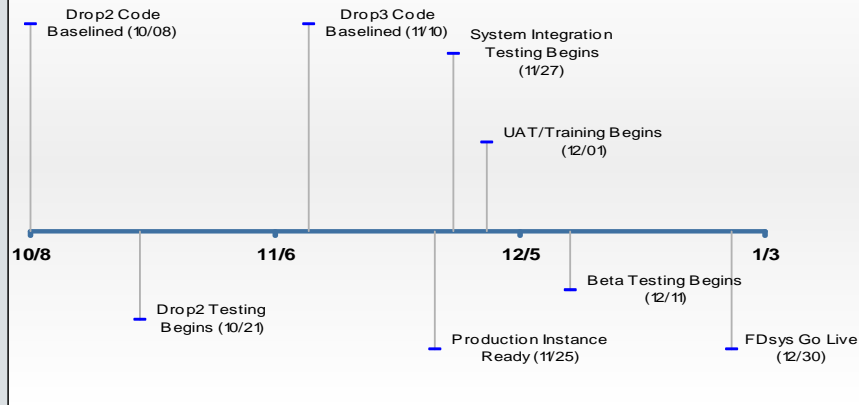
Drop2 Code Baselined (10/08)

Drop3 Code Baselined (11/10)

System Integration Testing Begins (11/27)

UAT/Training Begins (12/01)

10/8

11/6

12/5

1/3

Drop2 Testing Begins (10/21)

Production Instance Ready (11/25)

Beta Testing Begins (12/11)

FDsys Go Live (12/30)